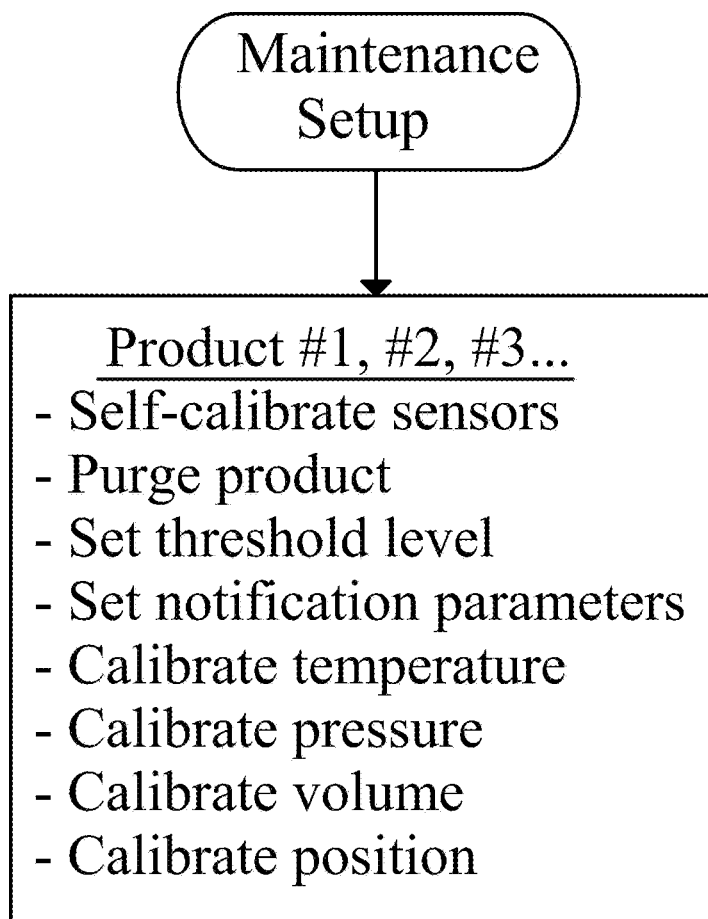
Maintenance Setup

Product #1, #2, #3...
- Self-calibrate sensors
- Purge product
- Set threshold level
- Set notification parameters
- Calibrate temperature
- Calibrate pressure
- Calibrate volume
- Calibrate position